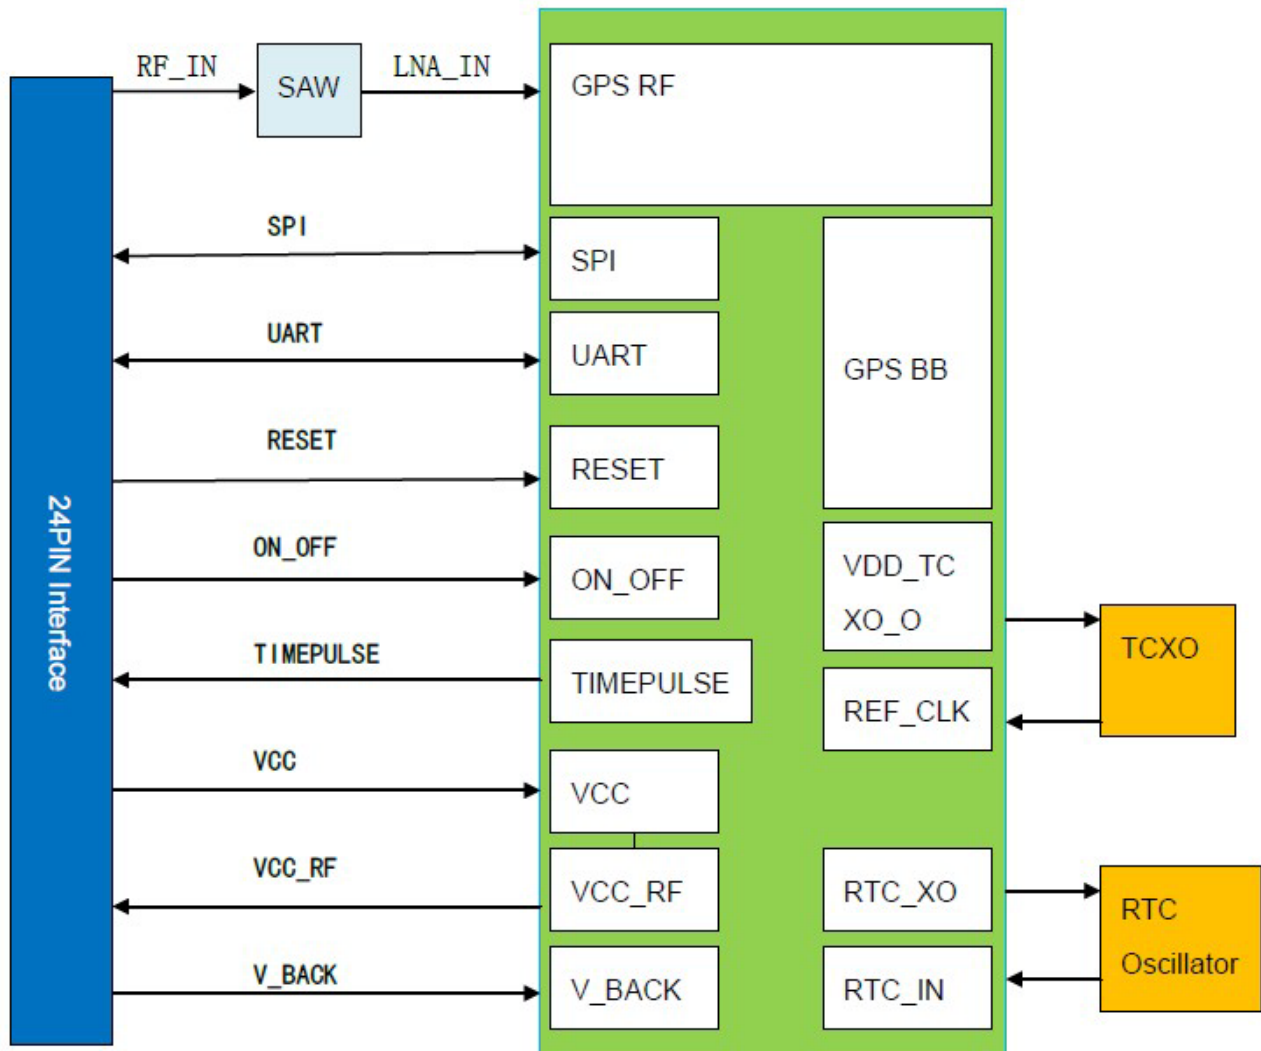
24PIN Interface

RF_IN

SAW

LNA_IN

GPS RF

SPI

SPI

UART

UART

GPS BB

RESET

RESET

ON_OFF

ON_OFF

VDD_TC XO_O

TCXO

TIMEPULSE

TIMEPULSE

REF_CLK

VCC

VCC

VCC_RF

VCC_RF

RTC_XO

RTC Oscillator

V_BACK

V_BACK

RTC_IN